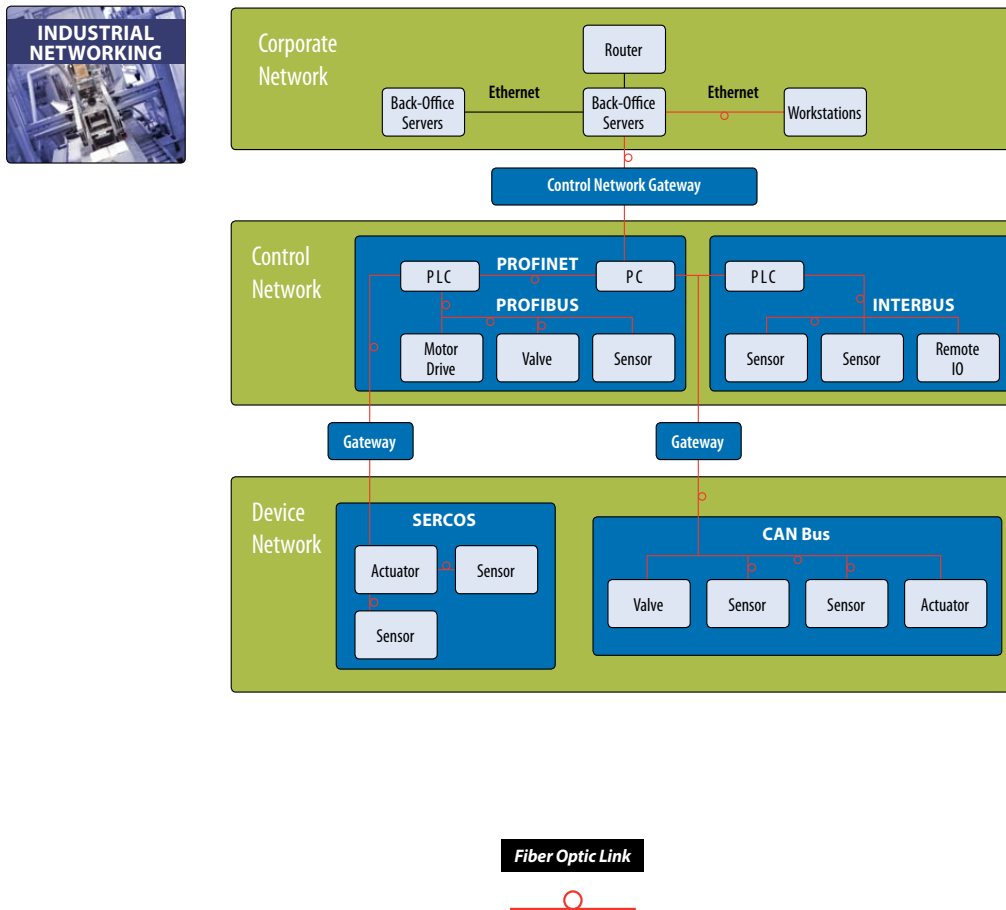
INDUSTRIAL NETWORKING

Corporate Network

Router

Back-Office Servers

Ethernet

Back-Office Servers

Ethernet

Workstations

Control Network Gateway

Control Network

PLC

PROFINET

PC

PLC

PROFIBUS

INTERBUS

Motor Drive

Valve

Sensor

Sensor

Sensor

Remote IO

Gateway

Gateway

Device Network

SERCOS

CAN Bus

Actuator

Sensor

Sensor

Valve

Sensor

Sensor

Actuator

Fiber Optic Link